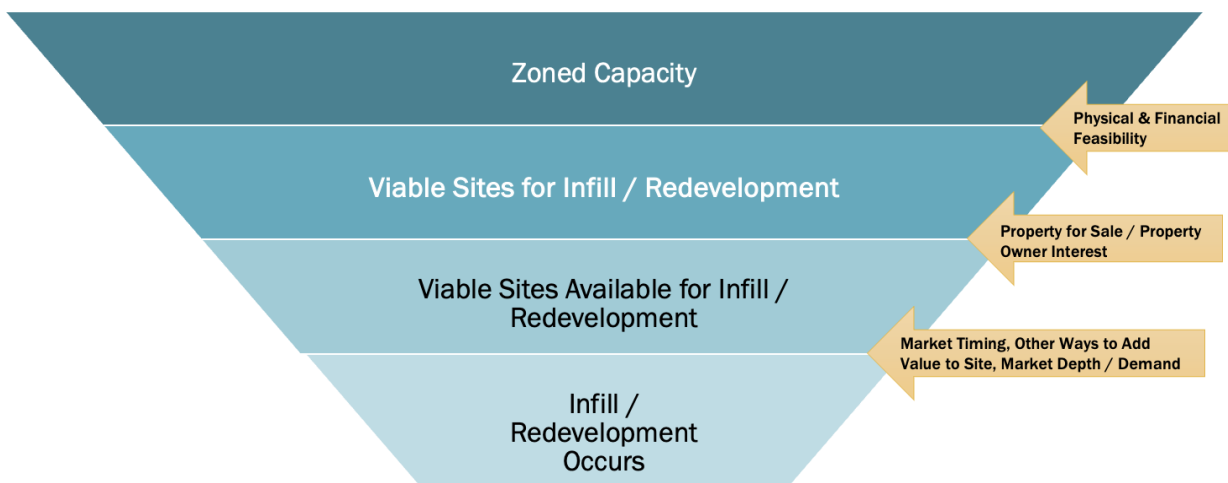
Zoned Capacity

Physical & Financial Feasibility

Viable Sites for Infill / Redevelopment

Property for Sale / Property Owner Interest

Viable Sites Available for Infill / Redevelopment

Market Timing, Other Ways to Add Value to Site, Market Depth / Demand

Infill / Redevelopment Occurs